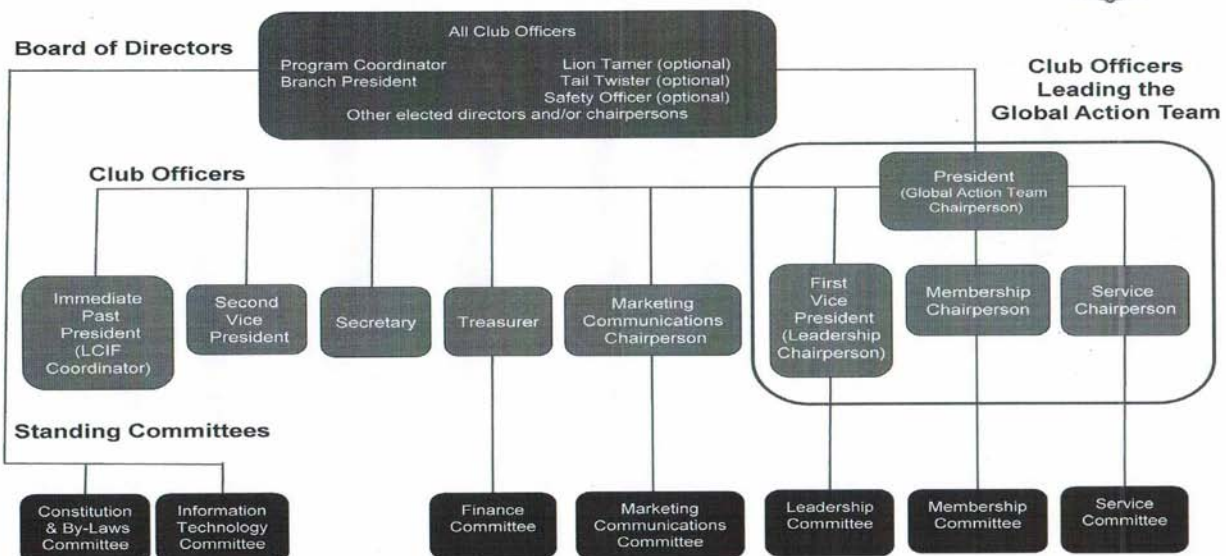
Board of Directors

All Club Officers

Program Coordinator
Branch President

Lion Tamer (optional)
Tail Twister (optional)
Safety Officer (optional)

Other elected directors and/or chairpersons

Club Officers Leading the Global Action Team

Club Officers

President (Global Action Team Chairperson)

Immediate Past President (LCIF Coordinator)

Second Vice President

Secretary

Treasurer

Marketing Communications Chairperson

First Vice President (Leadership Chairperson)

Membership Chairperson

Service Chairperson

Standing Committees

Constitution & By-Laws Committee

Information Technology Committee

Finance Committee

Marketing Communications Committee

Leadership Committee

Membership Committee

Service Committee